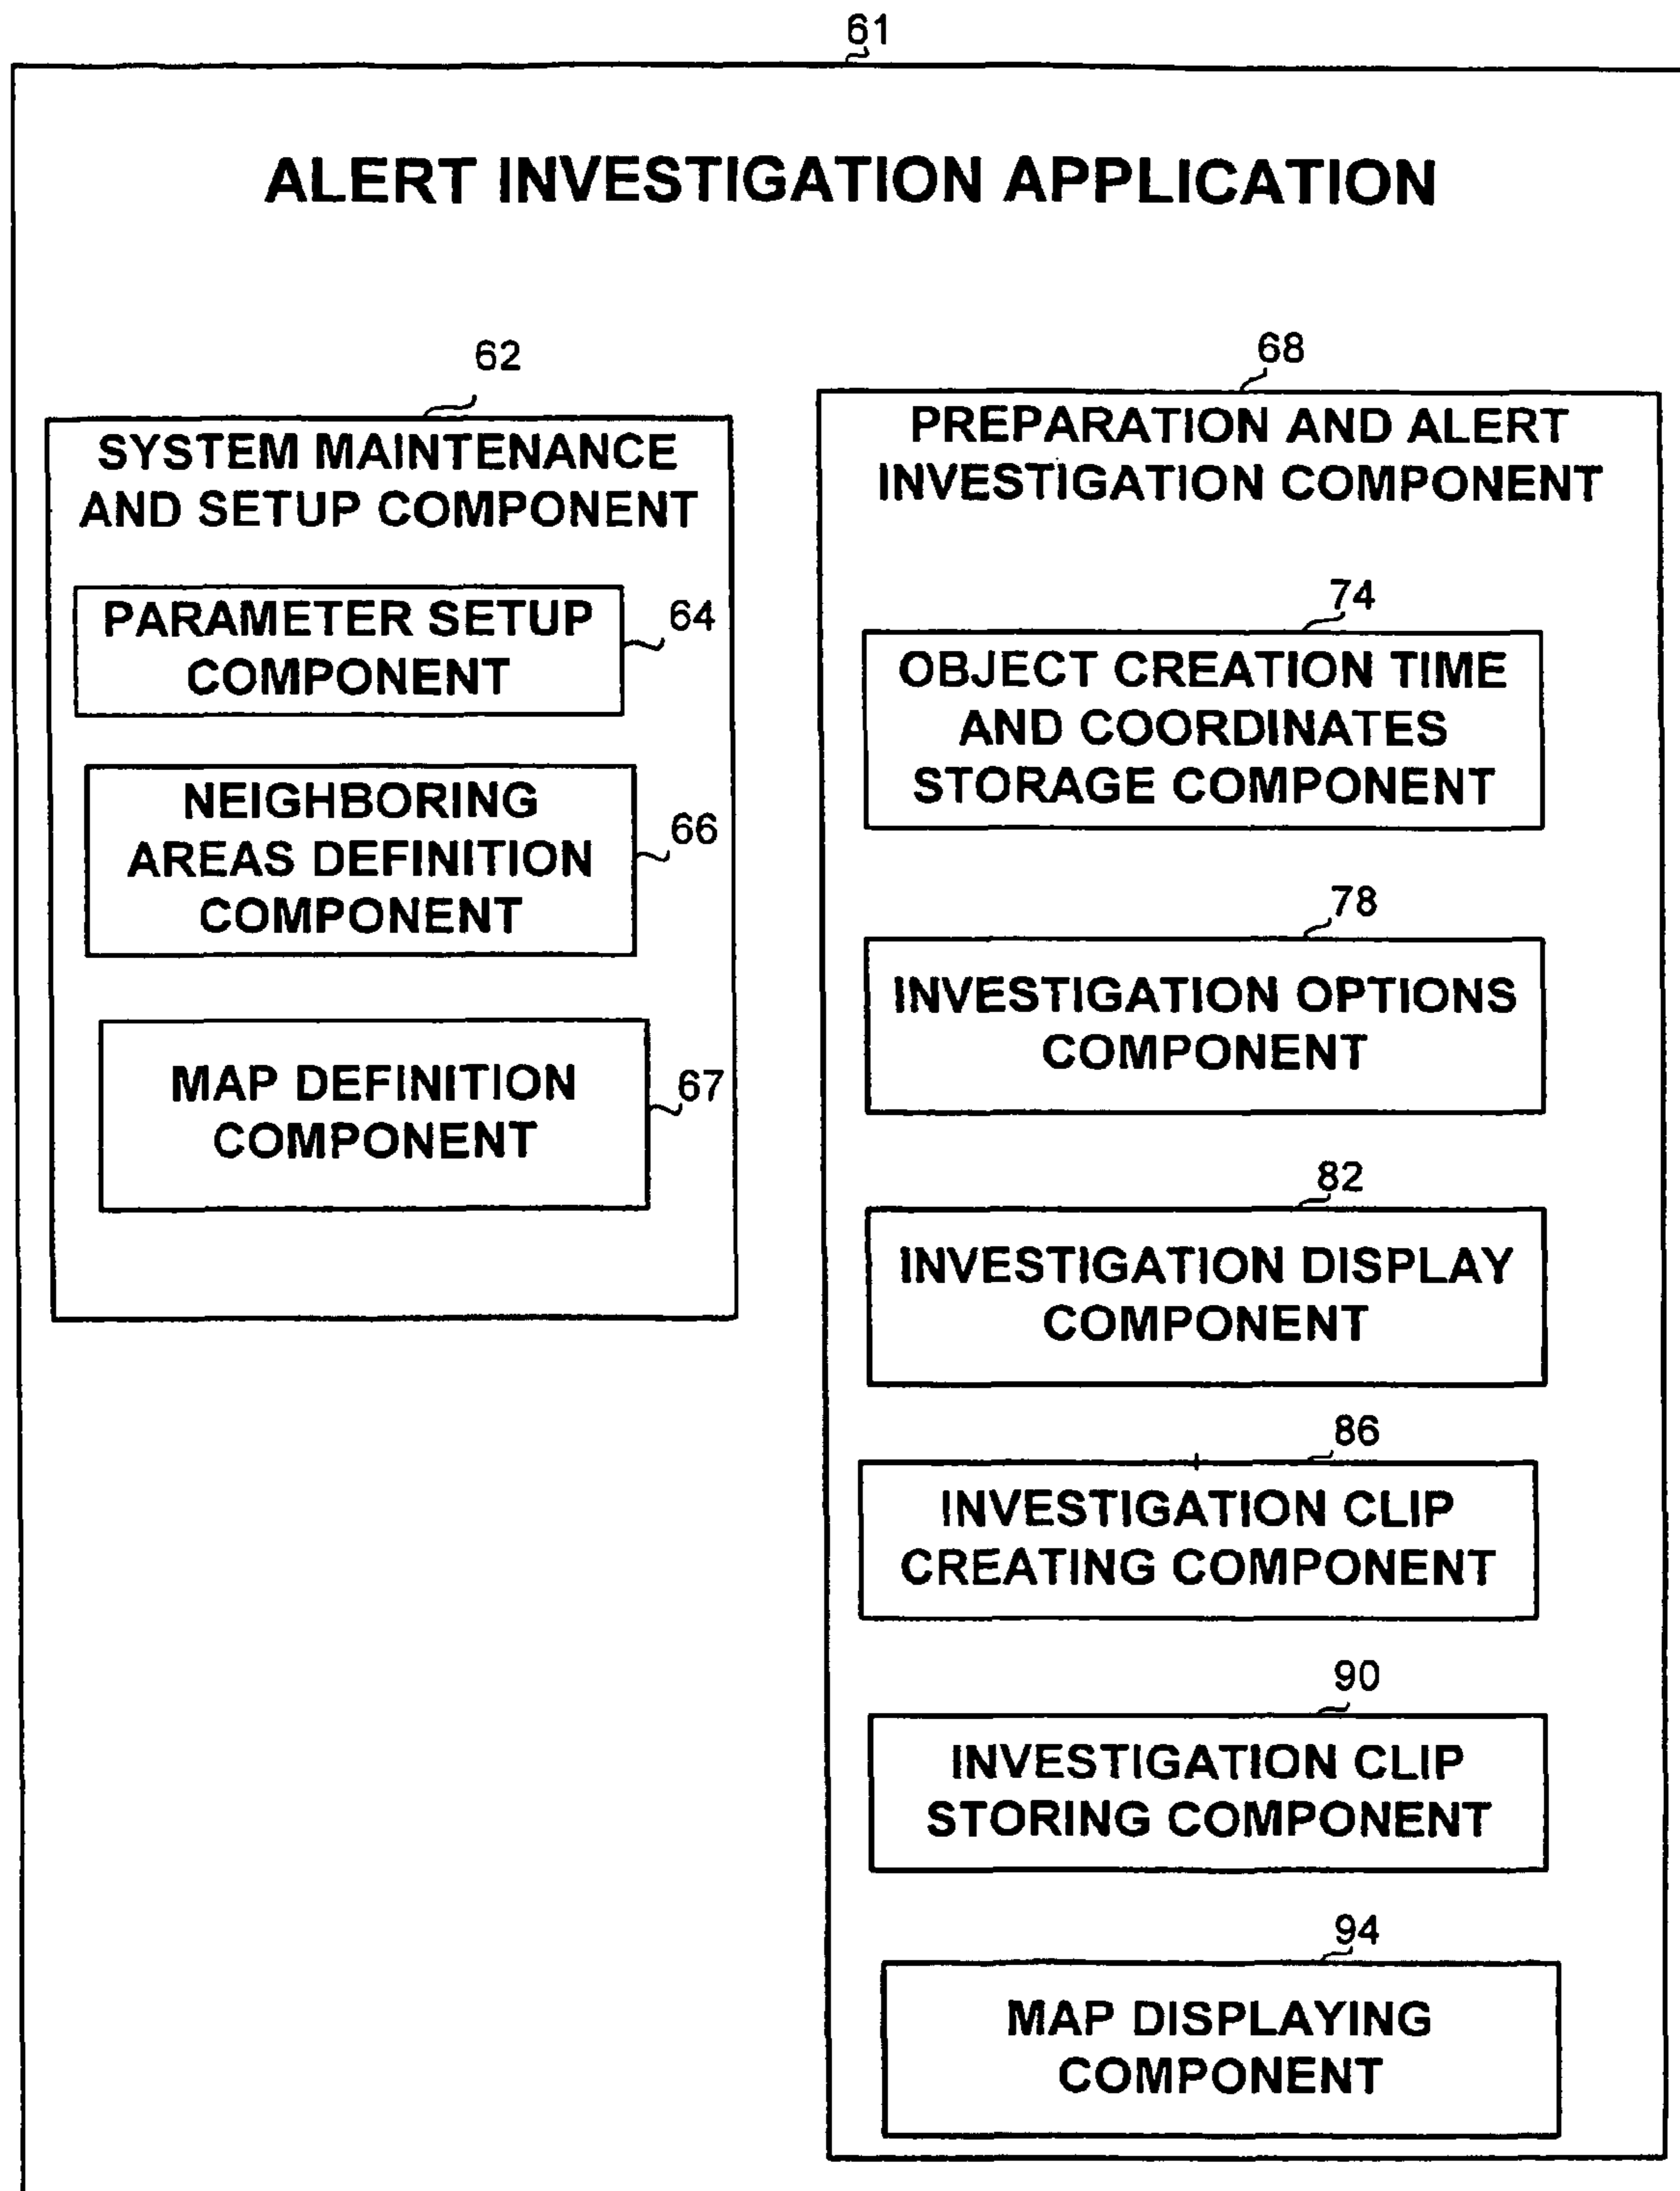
61

ALERT INVESTIGATION APPLICATION

62

SYSTEM MAINTENANCE AND SETUP COMPONENT

PARAMETER SETUP COMPONENT

64

NEIGHBORING AREAS DEFINITION COMPONENT

66

MAP DEFINITION COMPONENT

67

68

PREPARATION AND ALERT INVESTIGATION COMPONENT

74

OBJECT CREATION TIME AND COORDINATES STORAGE COMPONENT

78

INVESTIGATION OPTIONS COMPONENT

82

INVESTIGATION DISPLAY COMPONENT

86

INVESTIGATION CLIP CREATING COMPONENT

90

INVESTIGATION CLIP STORING COMPONENT

94

MAP DISPLAYING COMPONENT